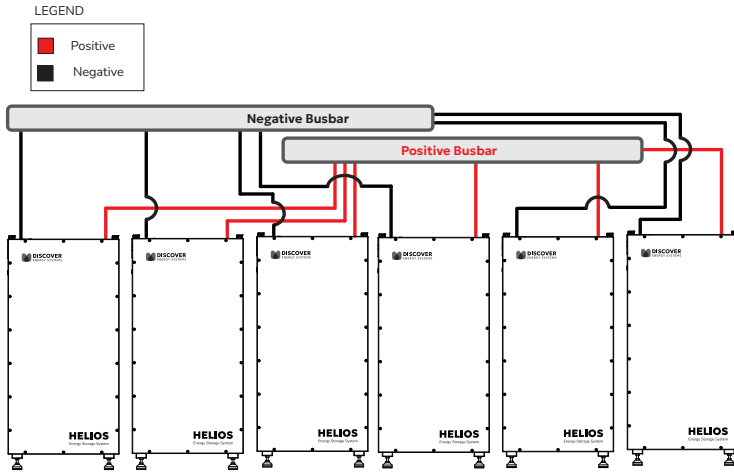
LEGEND

Positive

Negative

Negative Busbar

Positive Busbar

DISCOVER ENERGY SYSTEMS

HELIOS Energy Storage System

DISCOVER ENERGY SYSTEMS

HELIOS Energy Storage System

DISCOVER ENERGY SYSTEMS

HELIOS Energy Storage System

DISCOVER ENERGY SYSTEMS

HELIOS Energy Storage System

DISCOVER ENERGY SYSTEMS

HELIOS Energy Storage System

DISCOVER ENERGY SYSTEMS

HELIOS Energy Storage System